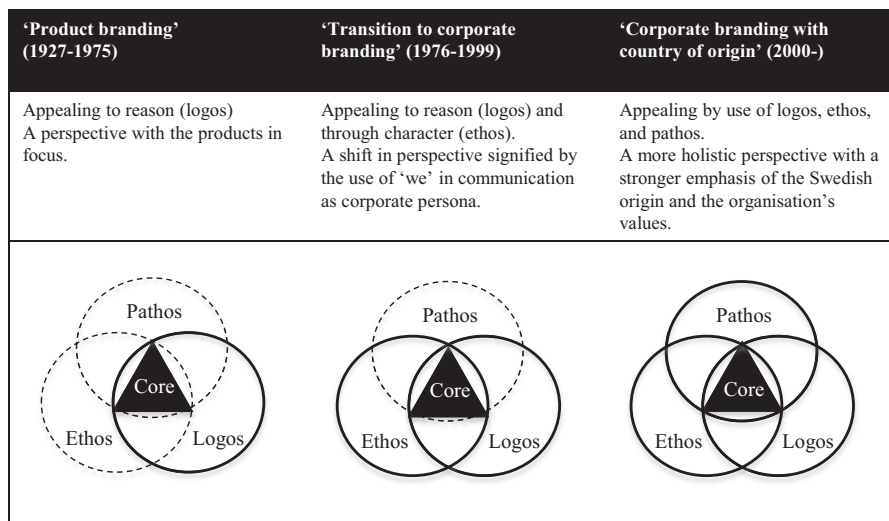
| 'Product branding' (1927-1975) | 'Transition to corporate branding' (1976-1999) | 'Corporate branding with country of origin' (2000-) |
|---|---|---|
| Appealing to reason (logos) A perspective with the products in focus. | Appealing to reason (logos) and through character (ethos). A shift in perspective signified by the use of 'we' in communication as corporate persona. | Appealing by use of logos, ethos, and pathos. A more holistic perspective with a stronger emphasis of the Swedish origin and the organisation's values. |
| Pathos Core Ethos Logos | Pathos Core Ethos Logos | Pathos Core Ethos Logos |